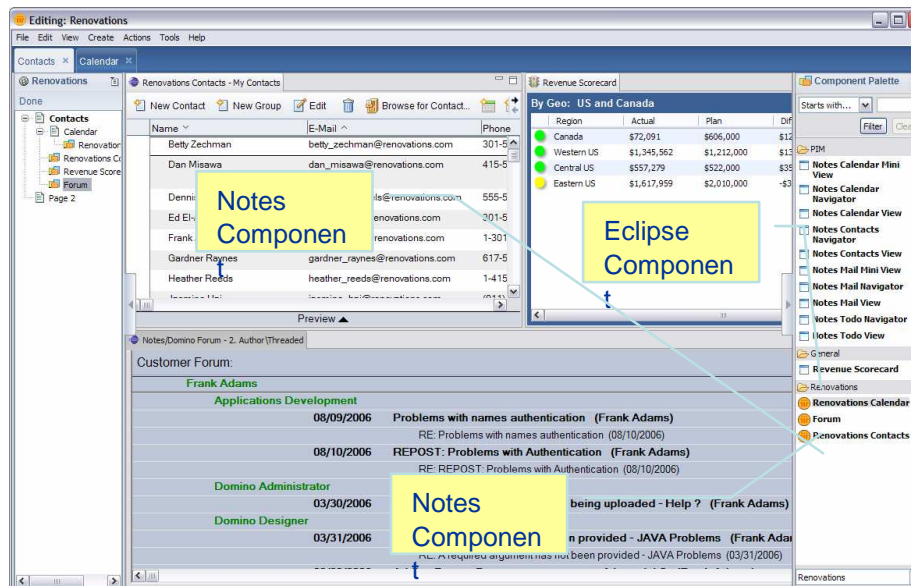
Editing: Renovations

File Edit View Create Actions Tools Help

Contacts × Calendar ×

Renovations

Done

Contacts
Calendar
Renovation
Renovations Co
Revenue Score
Forum
Page 2

Renovations Contacts - My Contacts

New Contact New Group Edit Browse for Contact...

| Name | E-Mail | Phone |
|---|---|---|
| Betty Zechman | betty_zechman@renovations.com | 301-5 |
| Dan Misawa | dan_misawa@renovations.com | 415-5 |
| Dennis | els@renovations.com | 555-5 |
| Ed El- | renovations.com | 301-5 |
| Frank | renovations.com | 1-301 |
| Gardner Raynes | gardner_raynes@renovations.com | 617-5 |
| Heather Reeds | heather_reeds@renovations.com | 1-415 |

Preview

Notes Componen t

Revenue Scorecard

By Geo: US and Canada

| Region | Actual | Plan | Dif |
|---|---|---|---|
| Canada | $72,091 | $606,000 | $12 |
| Western US | $1,345,562 | $1,212,000 | $13 |
| Central US | $557,279 | $522,000 | $35 |
| Eastern US | $1,617,959 | $2,010,000 | -$3 |

Eclipse Componen t

Component Palette

Starts with... Filter Clea

PIM
Notes Calendar Mini View
Notes Calendar Navigator
Notes Calendar View
Notes Contacts Navigator
Notes Contacts View
Notes Mail Mini View
Notes Mail Navigator
Notes Mail View
Notes Todo Navigator
Notes Todo View
General
Revenue Scorecard
Renovations
Renovations Calendar
Forum
Renovations Contacts

Notes/Domino Forum - 2. Author\Threaded

Customer Forum:

Frank Adams
Applications Development
08/09/2006 Problems with names authentication (Frank Adams)
RE: Problems with names authentication (08/10/2006)
08/10/2006 REPOST: Problems with Authentication (Frank Adams)
RE: REPOST: Problems with Authentication (08/10/2006)
Domino Administrator
03/30/2006 being uploaded - Help ? (Frank Adams)
Domino Designer
03/31/2006 n provided - JAVA Problems (Frank Adar
RE: A required argument has not been provided - JAVA Problems (03/31/2006)

Notes Componen t

Renovations